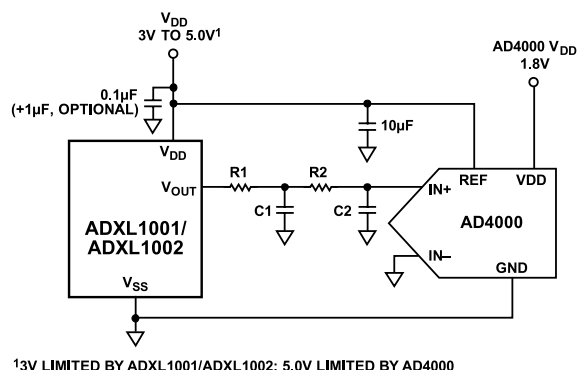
$V_{DD}$
3V TO 5.0V$^1$

AD4000 $V_{DD}$
1.8V

0.1µF
(+1µF, OPTIONAL)

10µF

$V_{DD}$

$V_{OUT}$

R1

R2

C1

C2

IN+

REF

VDD

AD4000

IN–

GND

ADXL1001/
ADXL1002

$V_{SS}$

$^1$3V LIMITED BY ADXL1001/ADXL1002; 5.0V LIMITED BY AD4000